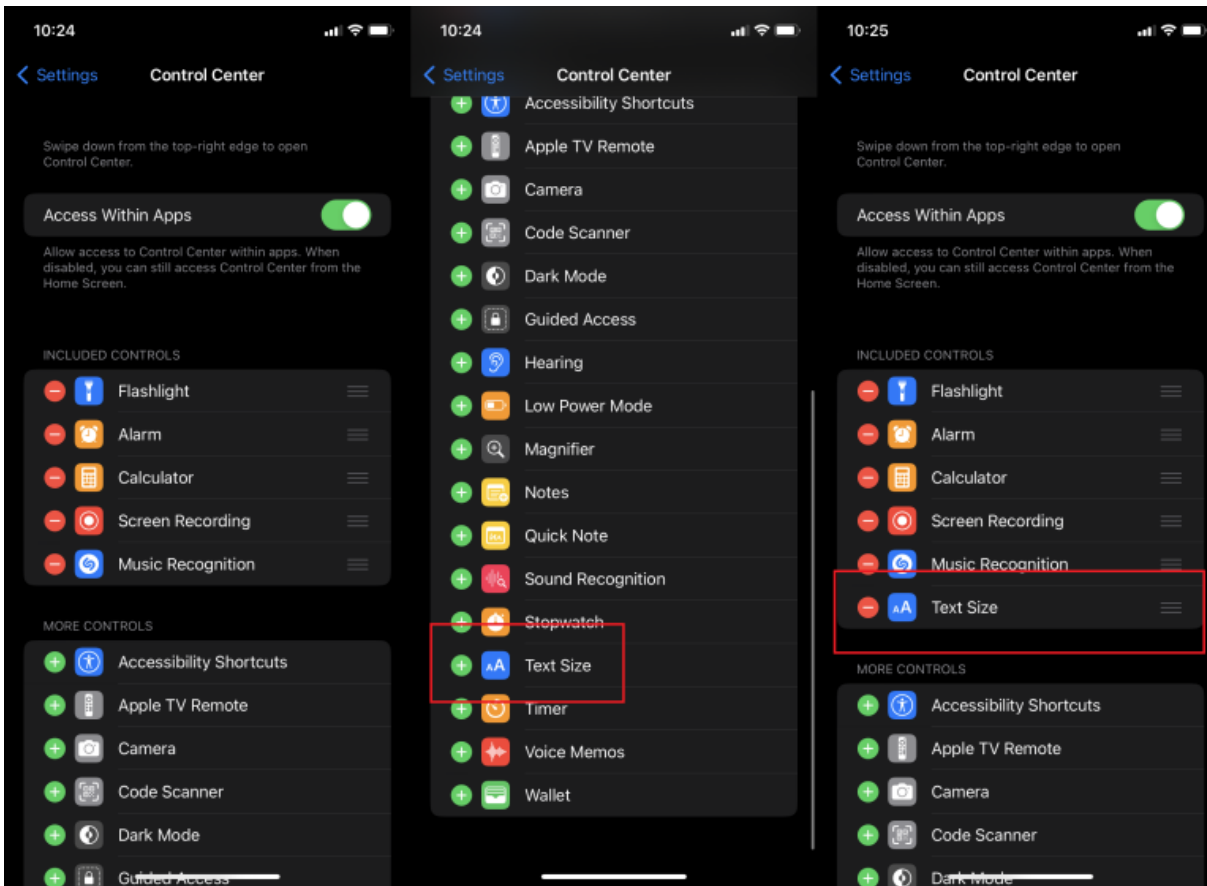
10:24

Settings Control Center

Swipe down from the top-right edge to open Control Center.

Access Within Apps

Allow access to Control Center within apps. When disabled, you can still access Control Center from the Home Screen.

INCLUDED CONTROLS

Flashlight
Alarm
Calculator
Screen Recording
Music Recognition

MORE CONTROLS

Accessibility Shortcuts
Apple TV Remote
Camera
Code Scanner
Dark Mode
Guided Access

10:24

Settings Control Center

Accessibility Shortcuts
Apple TV Remote
Camera
Code Scanner
Dark Mode
Guided Access
Hearing
Low Power Mode
Magnifier
Notes
Quick Note
Sound Recognition
Stopwatch
Text Size
Timer
Voice Memos
Wallet

10:25

Settings Control Center

Swipe down from the top-right edge to open Control Center.

Access Within Apps

Allow access to Control Center within apps. When disabled, you can still access Control Center from the Home Screen.

INCLUDED CONTROLS

Flashlight
Alarm
Calculator
Screen Recording
Music Recognition
Text Size

MORE CONTROLS

Accessibility Shortcuts
Apple TV Remote
Camera
Code Scanner
Dark Mode